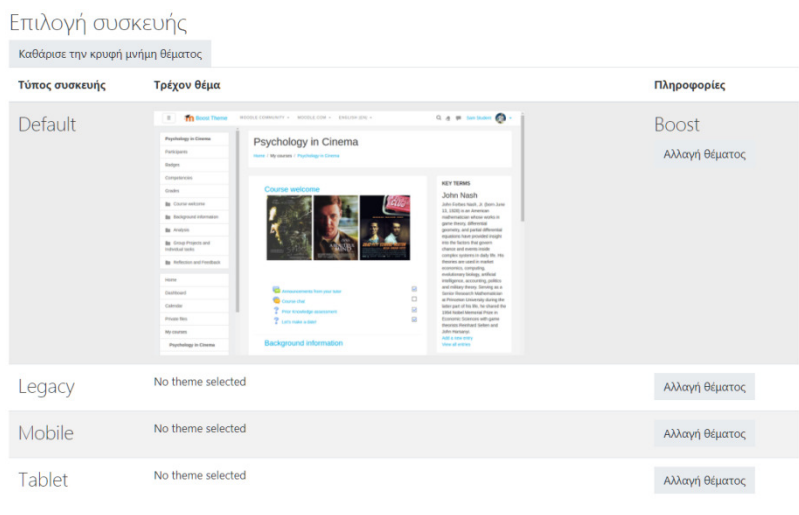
Επιλογή συσκευής

Καθάρισε την κρυφή μνήμη θέματος

| Τύπος συσκευής | Τρέχον θέμα | Πληροφορίες |
|---|---|---|
| Default | Boost Theme MOODLE COMMUNITY MOODLE.COM ENGLISH (EN) Sam Student Psychology in Cinema Participants Badges Competencies Grades Course welcome Background information Analysis Group Projects and individual tasks Reflection and Feedback Home Dashboard Calendar Private files My courses Psychology in Cinema Psychology in Cinema Home / My courses / Psychology in Cinema Course welcome Announcements from your tutor Course chat Prior knowledge assessment Let's make a start Background information KEY TERMS John Nash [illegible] Add a new entry View all entries | Boost Αλλαγή θέματος |
| Legacy | No theme selected | Αλλαγή θέματος |
| Mobile | No theme selected | Αλλαγή θέματος |
| Tablet | No theme selected | Αλλαγή θέματος |